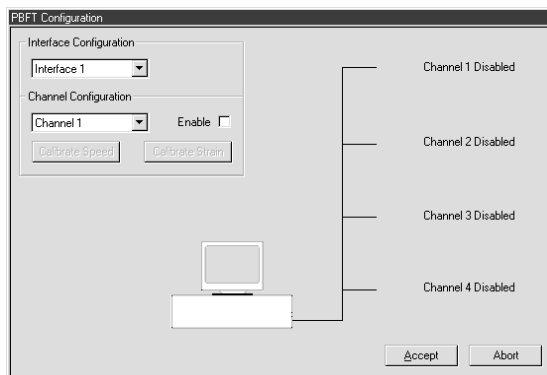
PBFT Configuration

Interface Configuration

Interface 1

Channel Configuration

Channel 1

Enable

Calibrate Speed

Calibrate Strain

Channel 1 Disabled

Channel 2 Disabled

Channel 3 Disabled

Channel 4 Disabled

Accept

Abort